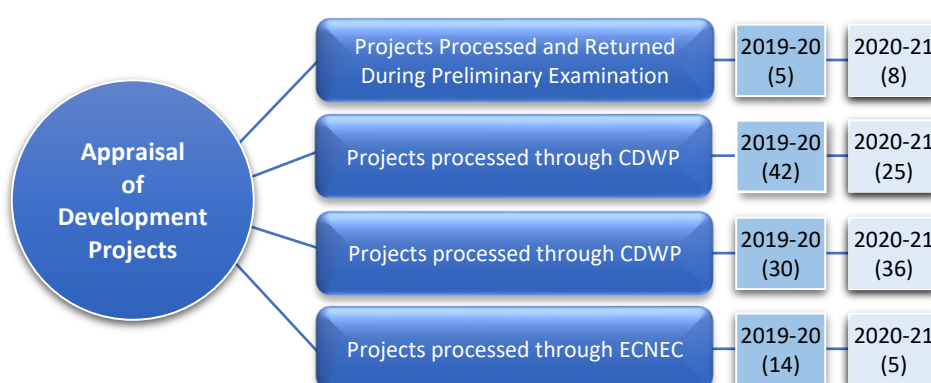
Appraisal of Development Projects

Projects Processed and Returned During Preliminary Examination

2019-20 (5)

2020-21 (8)

Projects processed through CDWP

2019-20 (42)

2020-21 (25)

Projects processed through CDWP

2019-20 (30)

2020-21 (36)

Projects processed through ECNEC

2019-20 (14)

2020-21 (5)